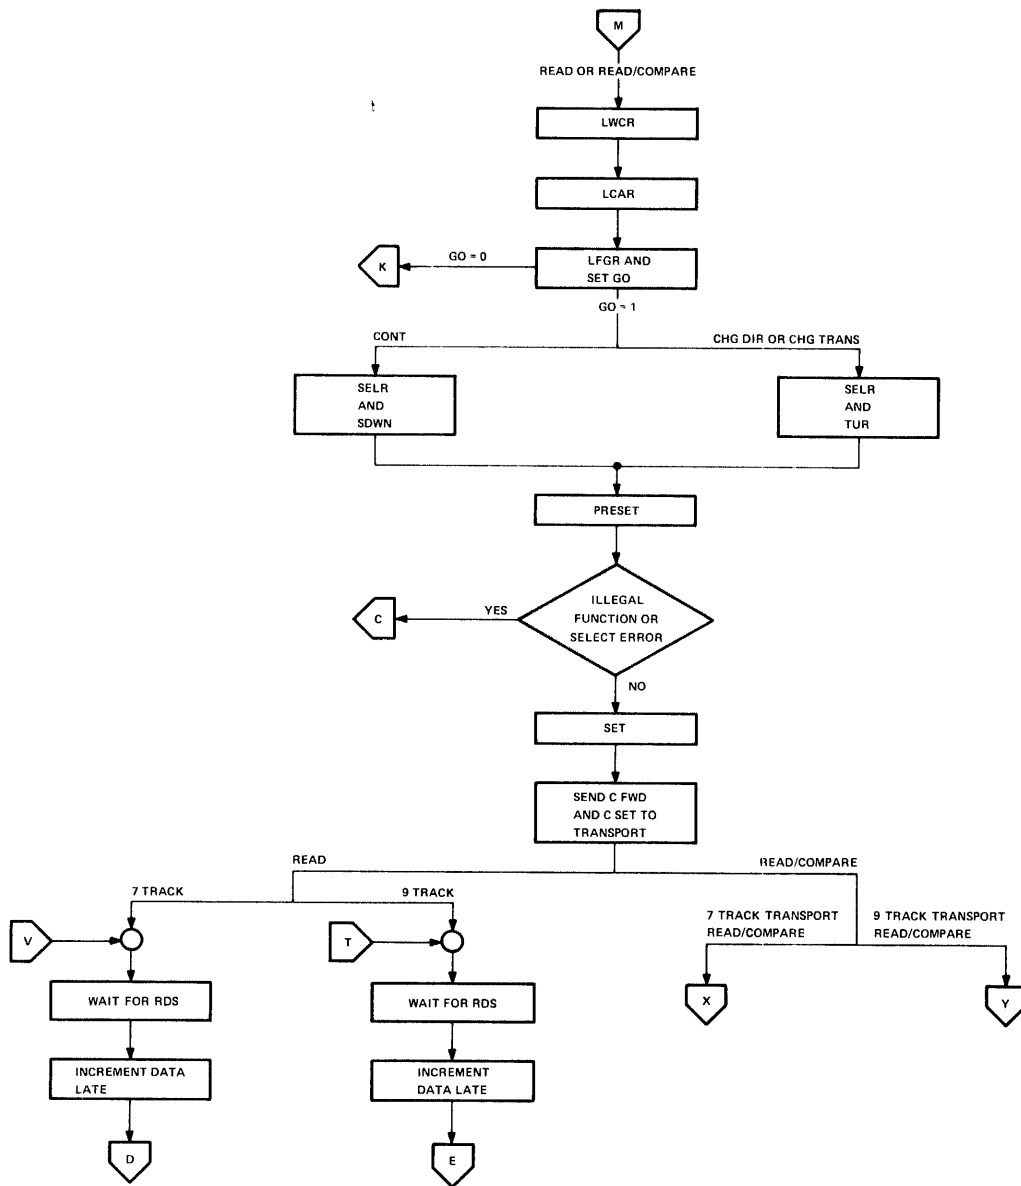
M

READ OR READ/COMPARE

LWCR

LCAR

K

GO = 0

LFGR AND SET GO

GO = 1

CONT

CHG DIR OR CHG TRANS

SELR AND SDWN

SELR AND TUR

PRESET

C

YES

ILLEGAL FUNCTION OR SELECT ERROR

NO

SET

SEND C FWD AND C SET TO TRANSPORT

READ

READ/COMPARE

7 TRACK

9 TRACK

V

T

7 TRACK TRANSPORT READ/COMPARE

9 TRACK TRANSPORT READ/COMPARE

WAIT FOR RDS

WAIT FOR RDS

X

Y

INCREMENT DATA LATE

INCREMENT DATA LATE

D

E